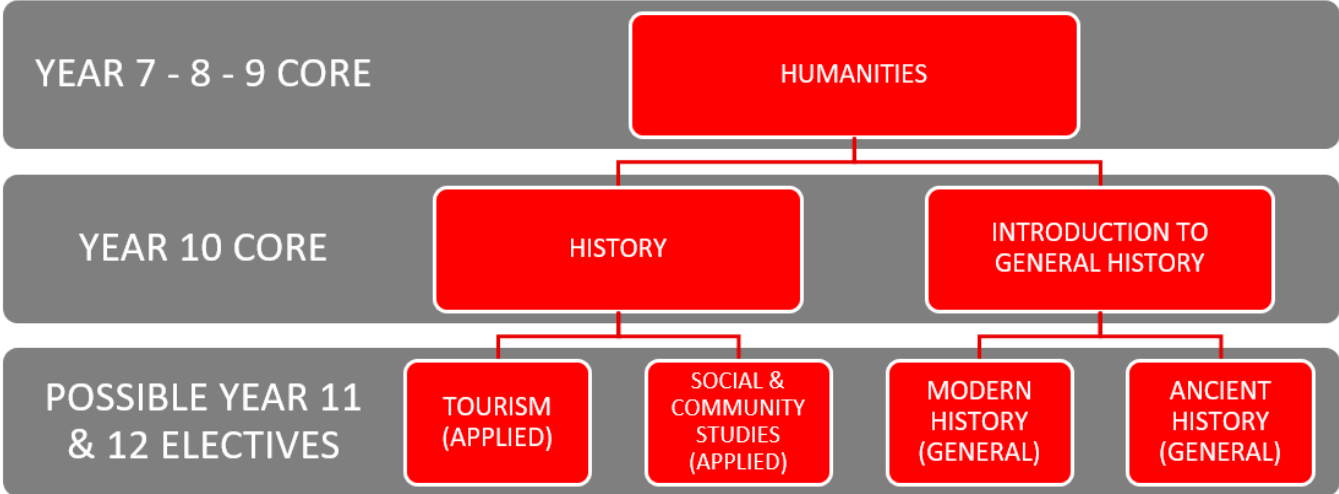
YEAR 7 - 8 - 9 CORE

HUMANITIES

YEAR 10 CORE

HISTORY

INTRODUCTION TO GENERAL HISTORY

POSSIBLE YEAR 11 & 12 ELECTIVES

TOURISM (APPLIED)

SOCIAL & COMMUNITY STUDIES (APPLIED)

MODERN HISTORY (GENERAL)

ANCIENT HISTORY (GENERAL)